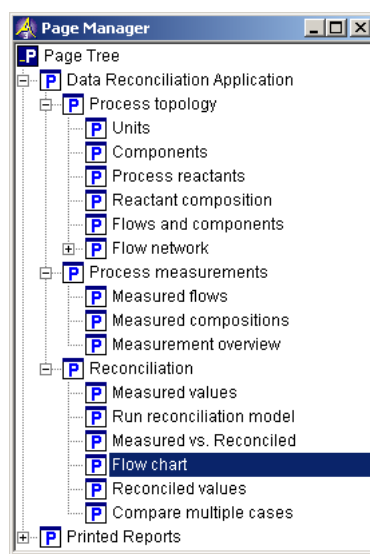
Page Manager

P Page Tree
P Data Reconciliation Application
P Process topology
P Units
P Components
P Process reactants
P Reactant composition
P Flows and components
P Flow network
P Process measurements
P Measured flows
P Measured compositions
P Measurement overview
P Reconciliation
P Measured values
P Run reconciliation model
P Measured vs. Reconciled
P Flow chart
P Reconciled values
P Compare multiple cases
P Printed Reports